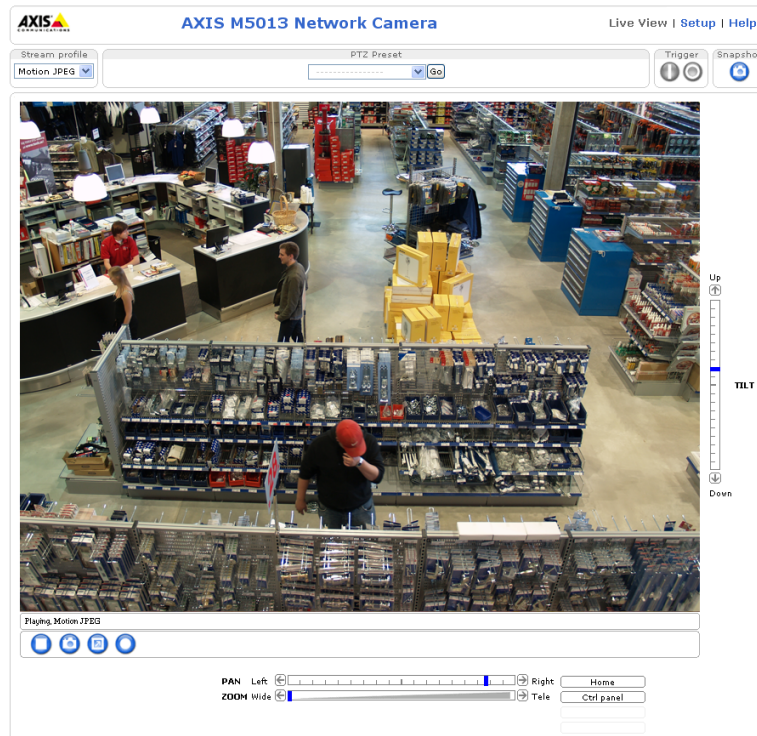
AXIS COMMUNICATIONS

AXIS M5013 Network Camera

Live View | Setup | Help

Stream profile
Motion JPEG

PTZ Preset
-----------------
Go

Trigger

Snapshot

Up
TILT
Down

Playing, Motion JPEG

PAN Left
Right
Home

ZOOM Wide
Tele
Ctrl panel